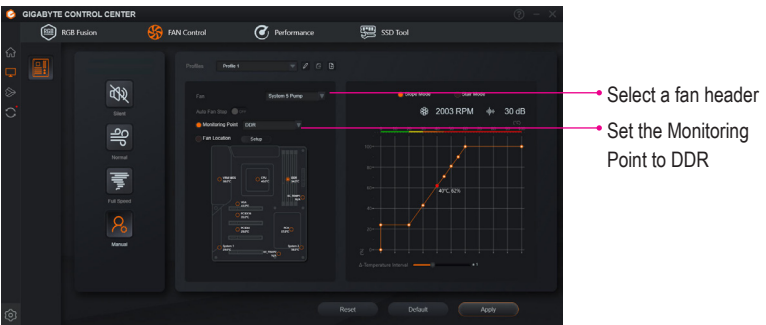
GIGABYTE CONTROL CENTER

RGB Fusion

FAN Control

Performance

SSD Tool

Silent

Normal

Full Speed

Manual

Profiles Profile 1

Fan System 5 Pump

Auto Fan Stop

Monitoring Point DDR

Fan Location Setup

Slope Mode Stair Mode

2003 RPM

30 dB

40°C, 62%

Temperature Interval

Reset

Default

Apply

Select a fan header

Set the Monitoring Point to DDR